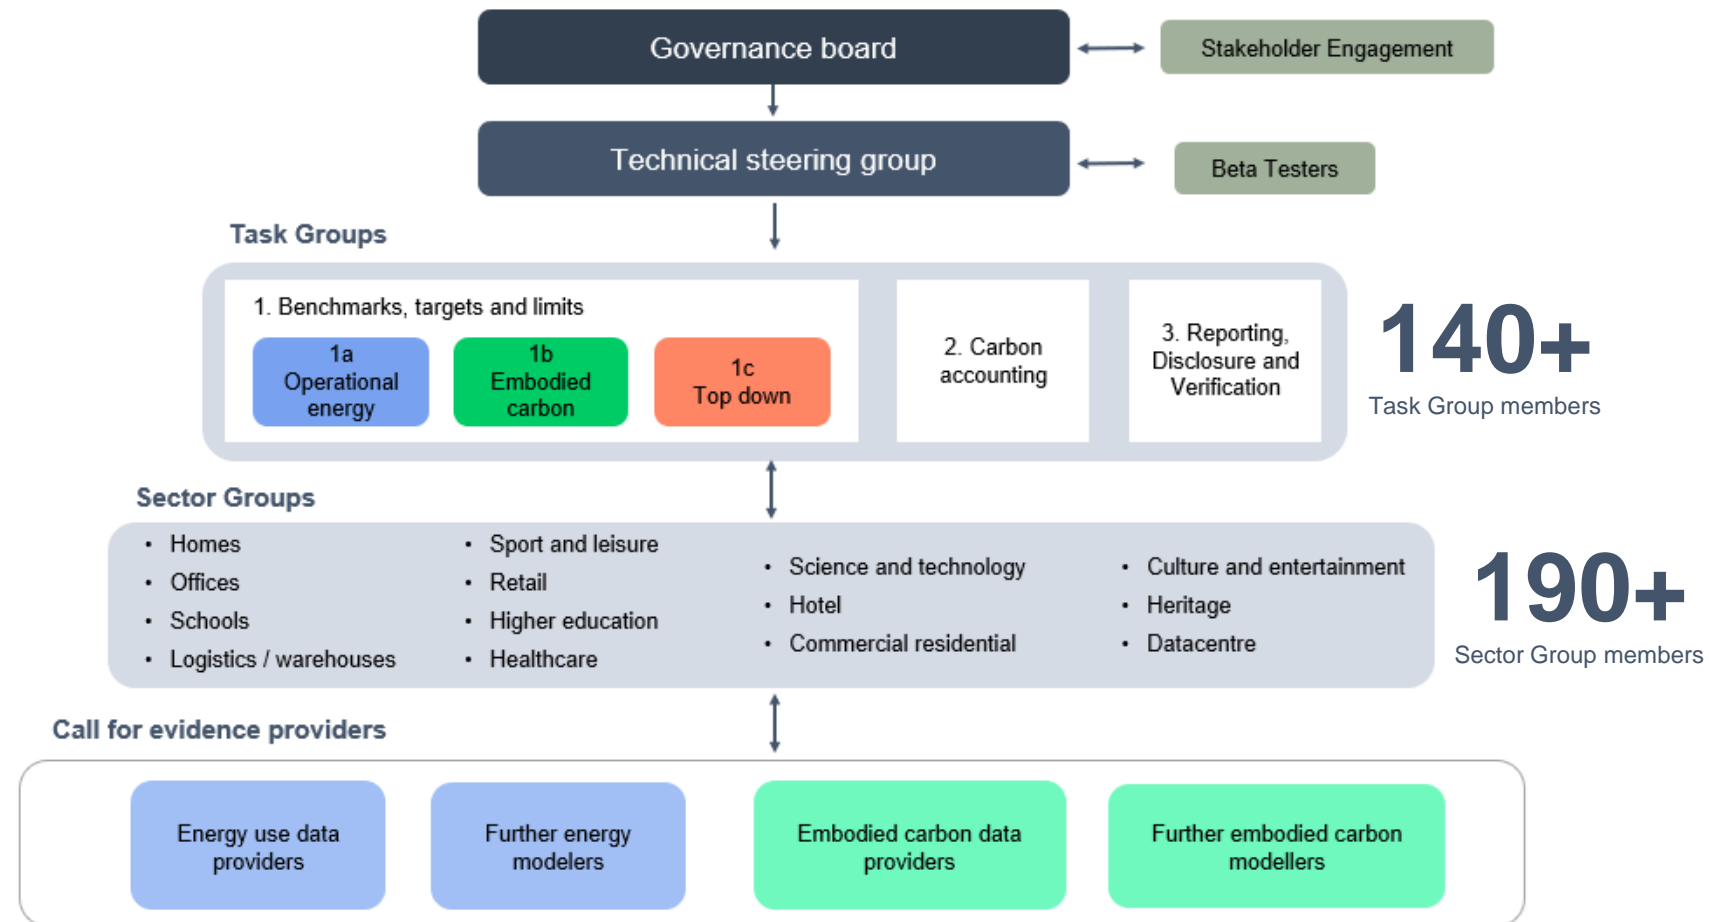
Governance board

Stakeholder Engagement

Technical steering group

Beta Testers

Task Groups

1. Benchmarks, targets and limits

1a Operational energy

1b Embodied carbon

1c Top down

2. Carbon accounting

3. Reporting, Disclosure and Verification

140+

Task Group members

Sector Groups

- Homes
- Offices
- Schools
- Logistics / warehouses

- Sport and leisure
- Retail
- Higher education
- Healthcare

- Science and technology
- Hotel
- Commercial residential

- Culture and entertainment
- Heritage
- Datacentre

190+

Sector Group members

Call for evidence providers

Energy use data providers

Further energy modelers

Embodied carbon data providers

Further embodied carbon modellers